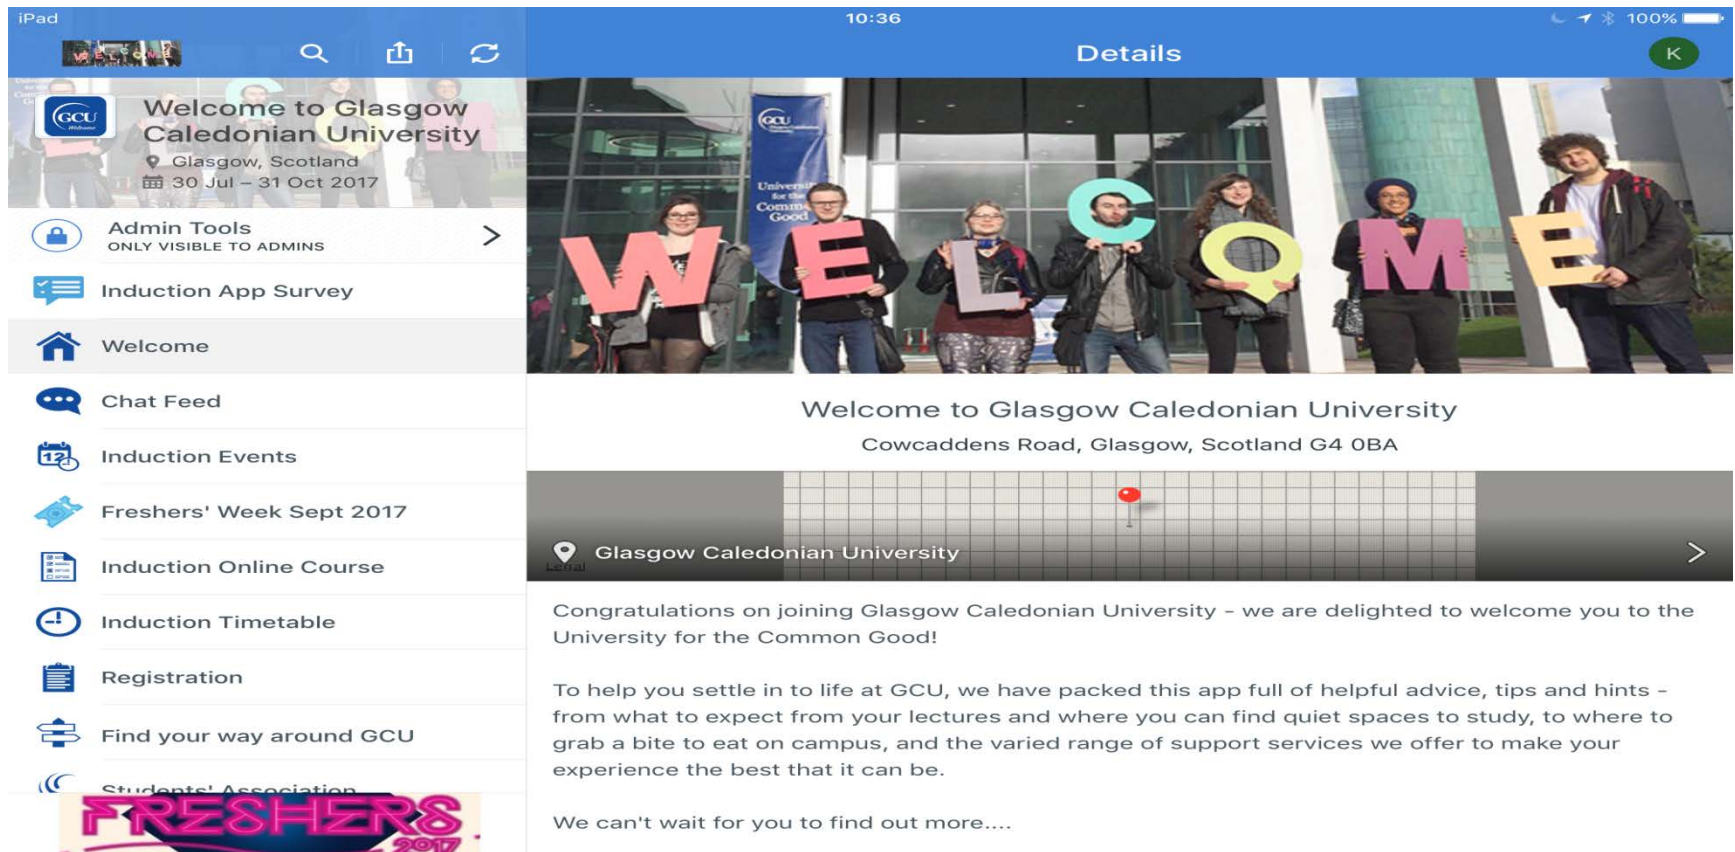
iPad

10:36

100%

Details

K

GCU

Welcome to Glasgow Caledonian University

Glasgow, Scotland

30 Jul – 31 Oct 2017

Admin Tools
ONLY VISIBLE TO ADMINS

Induction App Survey

Welcome

Chat Feed

Induction Events

Freshers' Week Sept 2017

Induction Online Course

Induction Timetable

Registration

Find your way around GCU

Students' Association

FRESHERS 2017

WELCOME

University for the Common Good

Welcome to Glasgow Caledonian University

Cowcaddens Road, Glasgow, Scotland G4 0BA

Glasgow Caledonian University

Legal

Congratulations on joining Glasgow Caledonian University - we are delighted to welcome you to the University for the Common Good!

To help you settle in to life at GCU, we have packed this app full of helpful advice, tips and hints - from what to expect from your lectures and where you can find quiet spaces to study, to where to grab a bite to eat on campus, and the varied range of support services we offer to make your experience the best that it can be.

We can't wait for you to find out more....